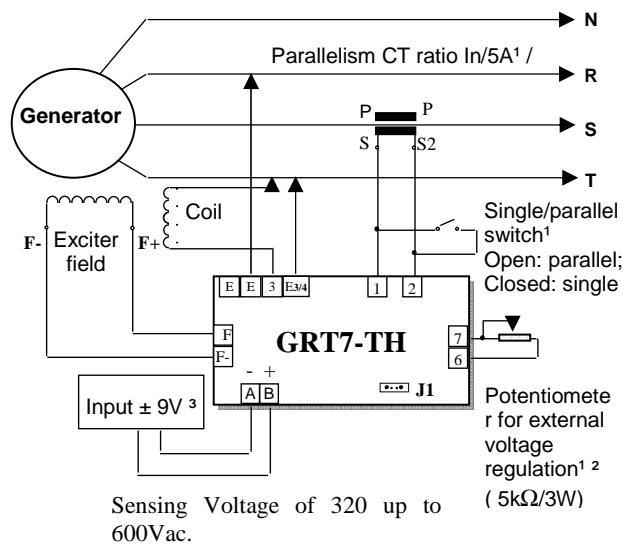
N

Parallelism CT ratio In/5A¹ /

R

Generator

P P

S S2

S

T

Coil

F- Exciter field

F+

Single/parallel switch¹
Open: parallel;
Closed: single

E E 3 E3/4

1 2

F

F-

GRT7-TH

7

6

- +

A B

J1

Input ± 9V ³

Potentiometer for external voltage regulation¹ ²
( 5k$\Omega$/3W)

Sensing Voltage of 320 up to 600Vac.